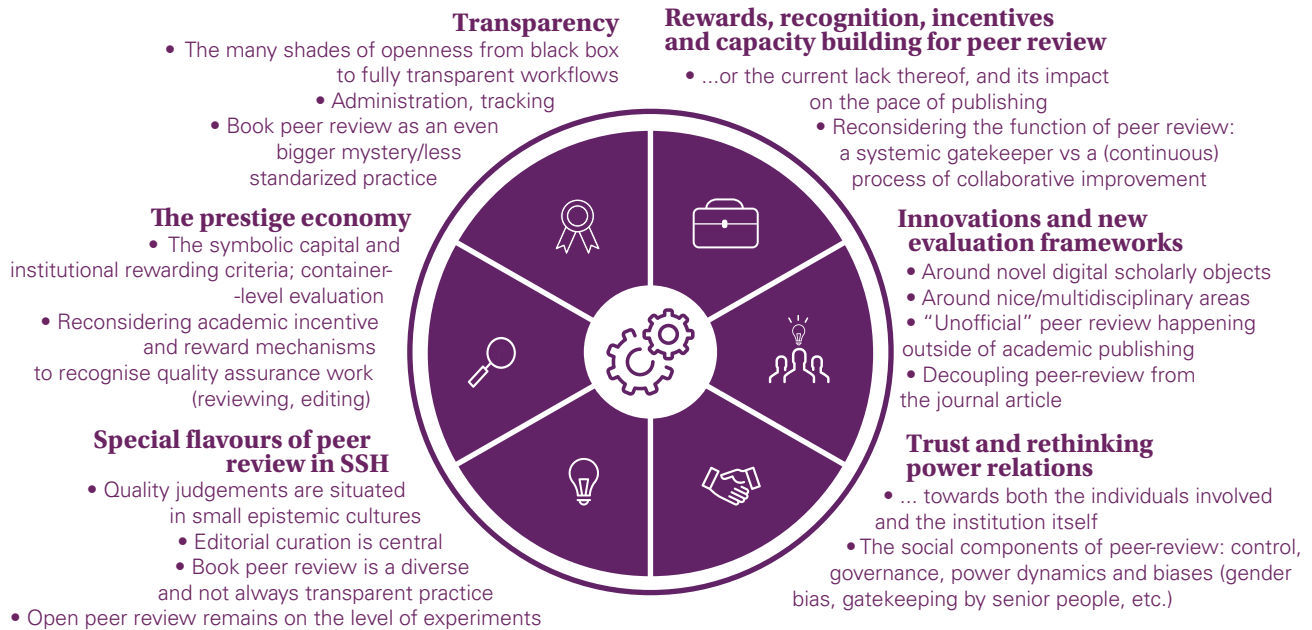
**Transparency**
• The many shades of openness from black box to fully transparent workflows
• Administration, tracking
• Book peer review as an even bigger mystery/less standarized practice

**Rewards, recognition, incentives and capacity building for peer review**
• ...or the current lack thereof, and its impact on the pace of publishing
• Reconsidering the function of peer review: a systemic gatekeeper vs a (continuous) process of collaborative improvement

**The prestige economy**
• The symbolic capital and institutional rewarding criteria; container--level evaluation
• Reconsidering academic incentive and reward mechanisms to recognise quality assurance work (reviewing, editing)

**Innovations and new evaluation frameworks**
• Around novel digital scholarly objects
• Around nice/multidisciplinary areas
• "Unofficial" peer review happening outside of academic publishing
• Decoupling peer-review from the journal article

**Special flavours of peer review in SSH**
• Quality judgements are situated in small epistemic cultures
• Editorial curation is central
• Book peer review is a diverse and not always transparent practice
• Open peer review remains on the level of experiments

**Trust and rethinking power relations**
• ... towards both the individuals involved and the institution itself
• The social components of peer-review: control, governance, power dynamics and biases (gender bias, gatekeeping by senior people, etc.)